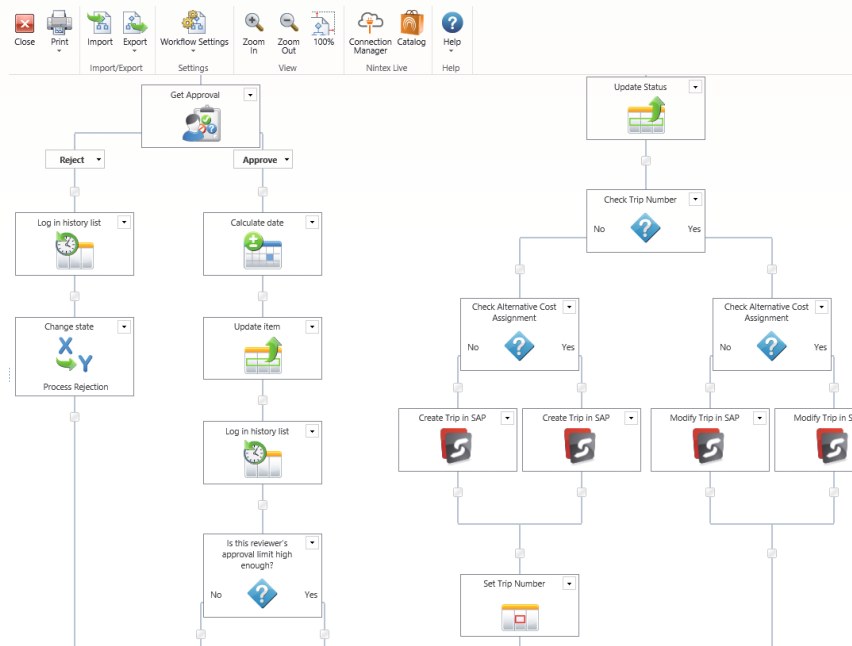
Close Print Import Export Workflow Settings Zoom In Zoom Out 100% Connection Manager Catalog Help

Import/Export Settings View Nintex Live Help

Get Approval

Reject

Approve

Log in history list

Change state

Process Rejection

Calculate date

Update item

Log in history list

Is this reviewer's approval limit high enough?

No

Yes

Update Status

Check Trip Number

No

Yes

Check Alternative Cost Assignment

No

Yes

Check Alternative Cost Assignment

No

Yes

Create Trip in SAP

Create Trip in SAP

Modify Trip in SAP

Modify Trip in S

Set Trip Number